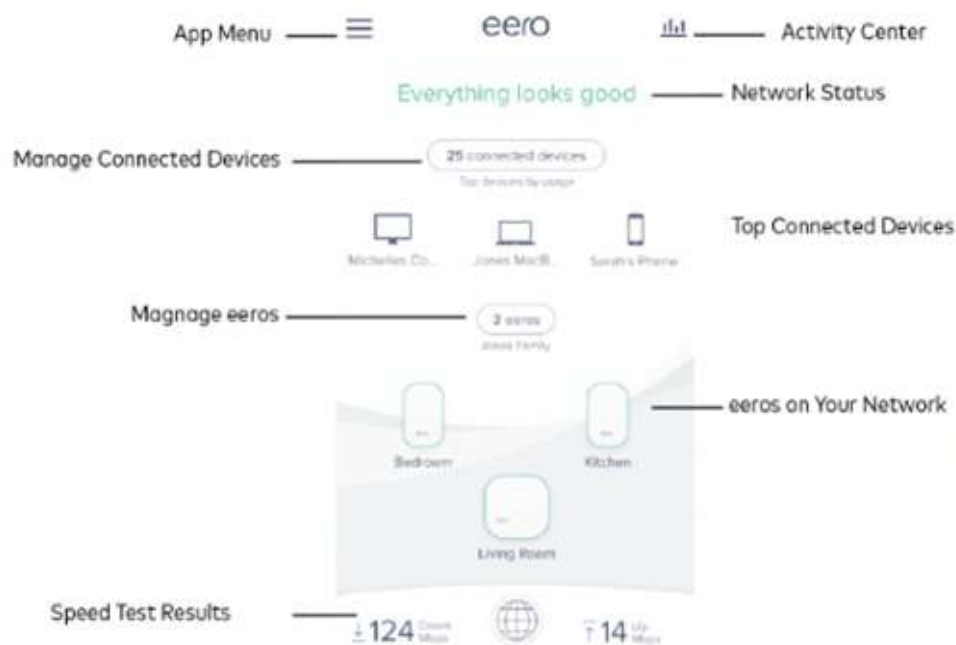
App Menu

eero

Activity Center

Everything looks good

Network Status

Manage Connected Devices

25 connected devices

Top devices by usage

Top Connected Devices

Michelles Co...

Jones MacB...

Sarah's Phone

Magnage eeros

3 eeros

Jones Family

eeros on Your Network

Bedroom

Kitchen

Living Room

Speed Test Results

↓124 Down Mbps

↑14 Up Mbps